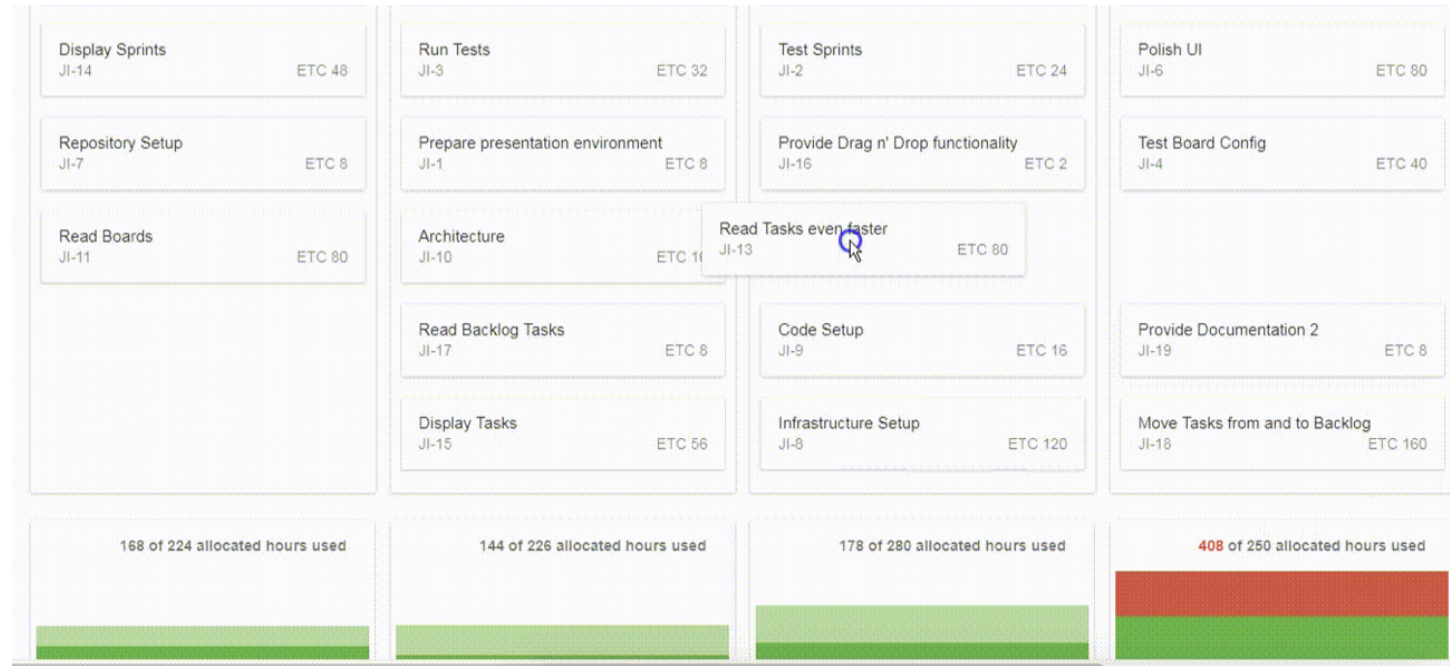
Display Sprints
JI-14 ETC 48

Repository Setup
JI-7 ETC 8

Read Boards
JI-11 ETC 80

Run Tests
JI-3 ETC 32

Prepare presentation environment
JI-1 ETC 8

Architecture
JI-10 ETC 1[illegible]

Read Backlog Tasks
JI-17 ETC 8

Display Tasks
JI-15 ETC 56

Test Sprints
JI-2 ETC 24

Provide Drag n' Drop functionality
JI-16 ETC 2

Read Tasks even faster
JI-13 ETC 80

Code Setup
JI-9 ETC 16

Infrastructure Setup
JI-8 ETC 120

Polish UI
JI-6 ETC 80

Test Board Config
JI-4 ETC 40

Provide Documentation 2
JI-19 ETC 8

Move Tasks from and to Backlog
JI-18 ETC 160

168 of 224 allocated hours used

144 of 226 allocated hours used

178 of 280 allocated hours used

408 of 250 allocated hours used